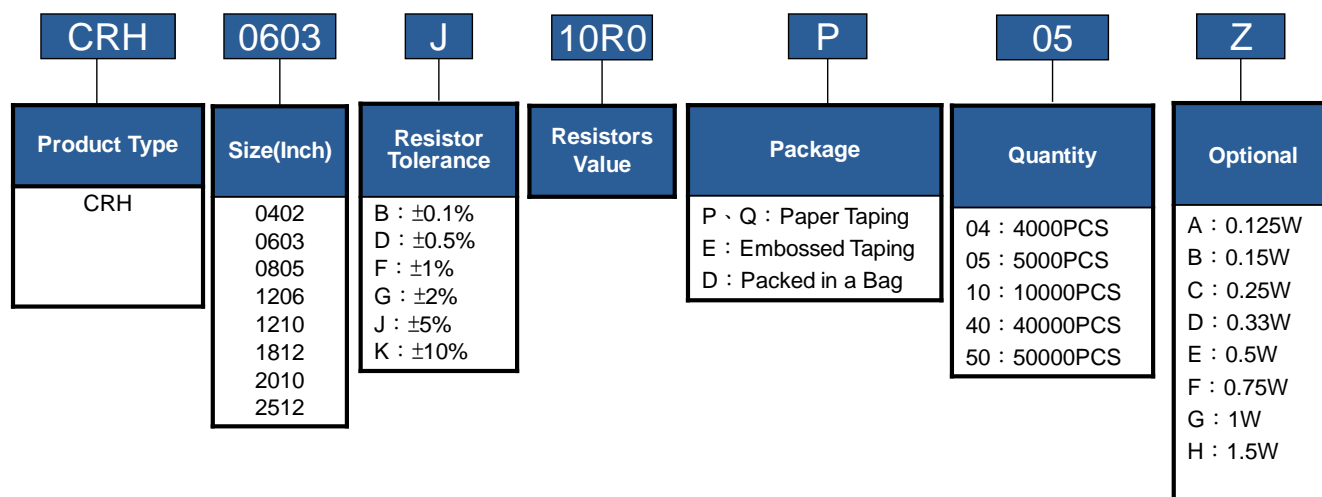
CRH

Product Type

CRH

0603

Size(Inch)

0402
0603
0805
1206
1210
1812
2010
2512

J

Resistor Tolerance

B：±0.1%
D：±0.5%
F：±1%
G：±2%
J：±5%
K：±10%

10R0

Resistors Value

P

Package

P、Q：Paper Taping
E：Embossed Taping
D：Packed in a Bag

05

Quantity

04：4000PCS
05：5000PCS
10：10000PCS
40：40000PCS
50：50000PCS

Z

Optional

A：0.125W
B：0.15W
C：0.25W
D：0.33W
E：0.5W
F：0.75W
G：1W
H：1.5W